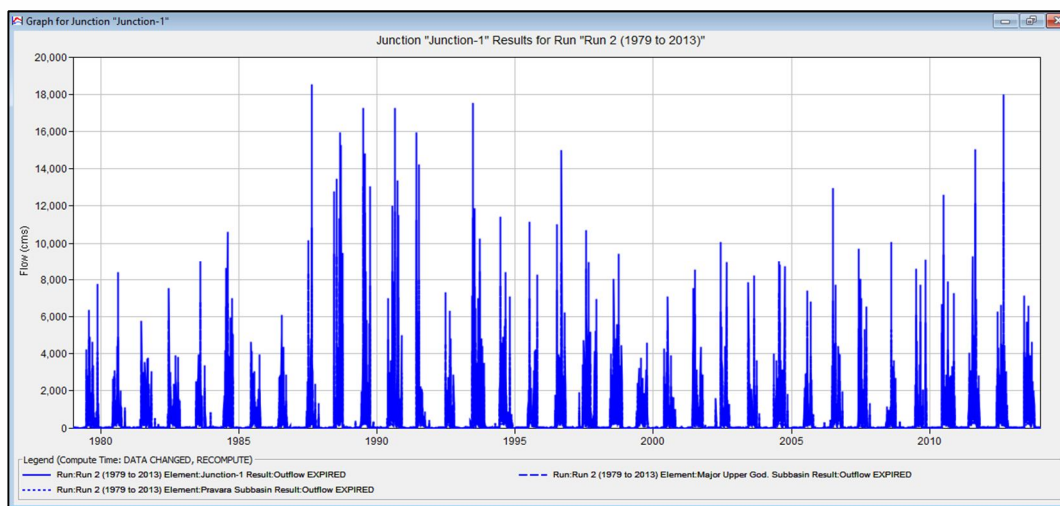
Graph for Junction "Junction-1"

Junction "Junction-1" Results for Run "Run 2 (1979 to 2013)"

20,000
18,000
16,000
14,000
12,000
10,000
8,000
6,000
4,000
2,000
0

Flow (cms)

1980 1985 1990 1995 2000 2005 2010

Legend (Compute Time: DATA CHANGED, RECOMPUTE)

Run:Run 2 (1979 to 2013) Element:Junction-1 Result:Outflow EXPIRED

Run:Run 2 (1979 to 2013) Element:Major Upper God. Subbasin Result:Outflow EXPIRED

Run:Run 2 (1979 to 2013) Element:Pravara Subbasin Result:Outflow EXPIRED